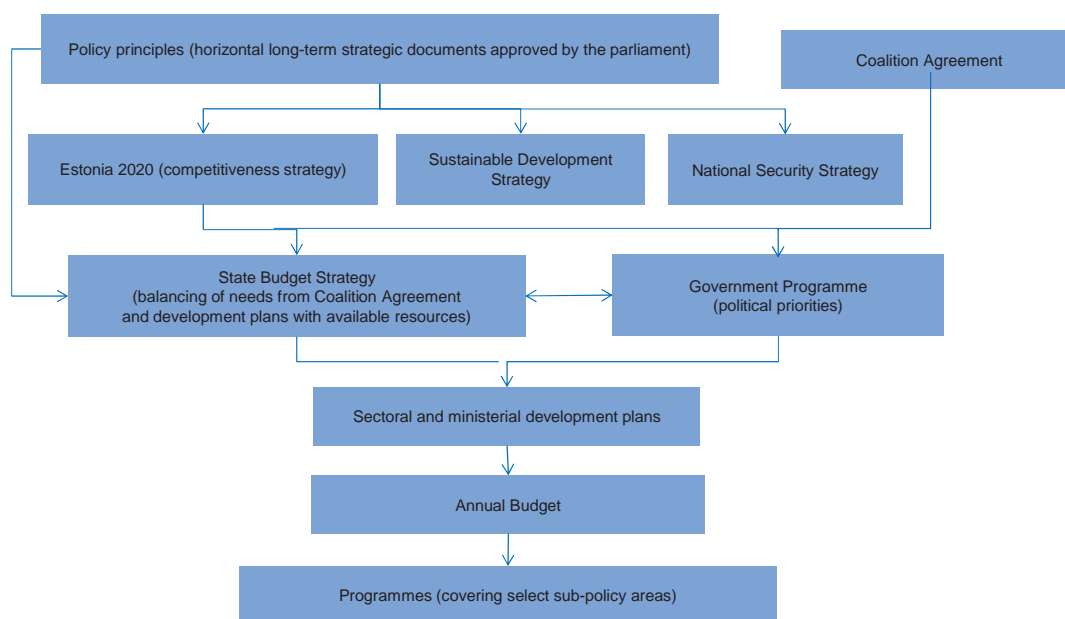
Policy principles (horizontal long-term strategic documents approved by the parliament)

Coalition Agreement

Estonia 2020 (competitiveness strategy)

Sustainable Development Strategy

National Security Strategy

State Budget Strategy (balancing of needs from Coalition Agreement and development plans with available resources)

Government Programme (political priorities)

Sectoral and ministerial development plans

Annual Budget

Programmes (covering select sub-policy areas)